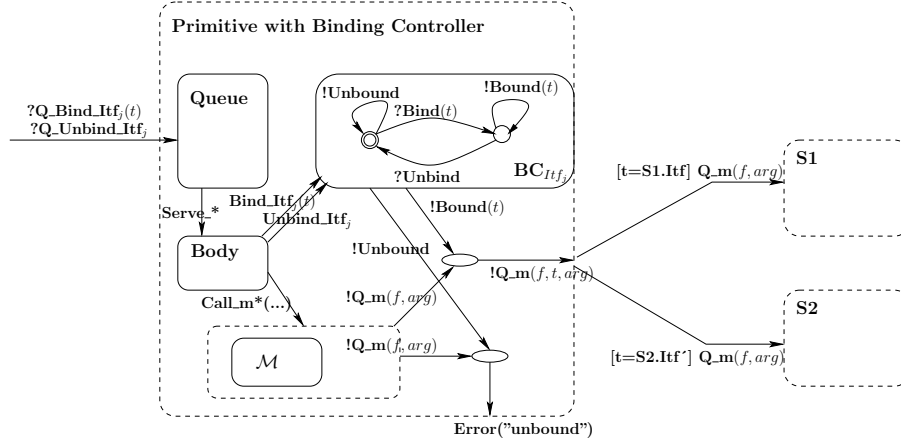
Primitive with Binding Controller

?Q_Bind_Itf$_j(t)$
?Q_Unbind_Itf$_j$

Queue

!Unbound
!Bound$(t)$
?Bind$(t)$
?Unbind
BC$_{Itf_j}$

Serve_*
Bind_Itf$_j(t)$
Unbind_Itf$_j$

Body

!Bound$(t)$
!Unbound

Call_m*(...)

!Q_m$(f, arg)$
!Q_m$(f, t, arg)$

$\mathcal{M}$

!Q_m$(f, arg)$

Error("unbound")

[t=S1.Itf] Q_m$(f, arg)$
S1

[t=S2.Itf´] Q_m$(f, arg)$
S2